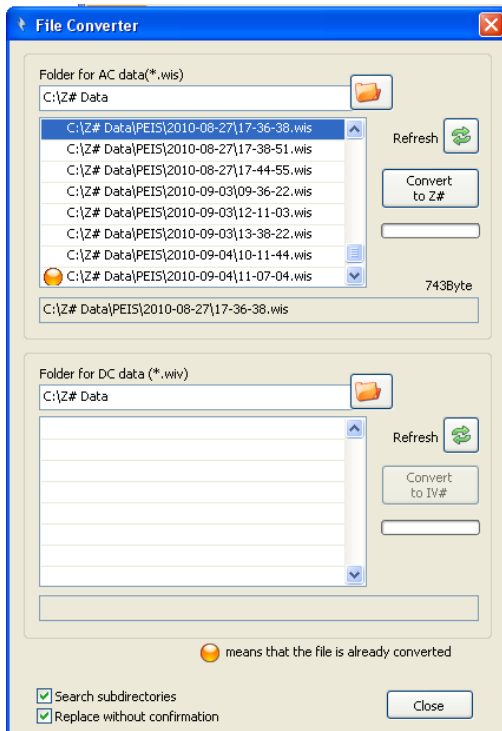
File Converter

Folder for AC data(*.wis)

C:\Z# Data

C:\Z# Data\PEIS\2010-08-27\17-36-38.wis
C:\Z# Data\PEIS\2010-08-27\17-38-51.wis
C:\Z# Data\PEIS\2010-08-27\17-44-55.wis
C:\Z# Data\PEIS\2010-09-03\09-36-22.wis
C:\Z# Data\PEIS\2010-09-03\12-11-03.wis
C:\Z# Data\PEIS\2010-09-03\13-38-22.wis
C:\Z# Data\PEIS\2010-09-04\10-11-44.wis
C:\Z# Data\PEIS\2010-09-04\11-07-04.wis

Refresh

Convert to Z#

743Byte

C:\Z# Data\PEIS\2010-08-27\17-36-38.wis

Folder for DC data (*.wiv)

C:\Z# Data

Refresh

Convert to IV#

means that the file is already converted

Search subdirectories
Replace without confirmation

Close